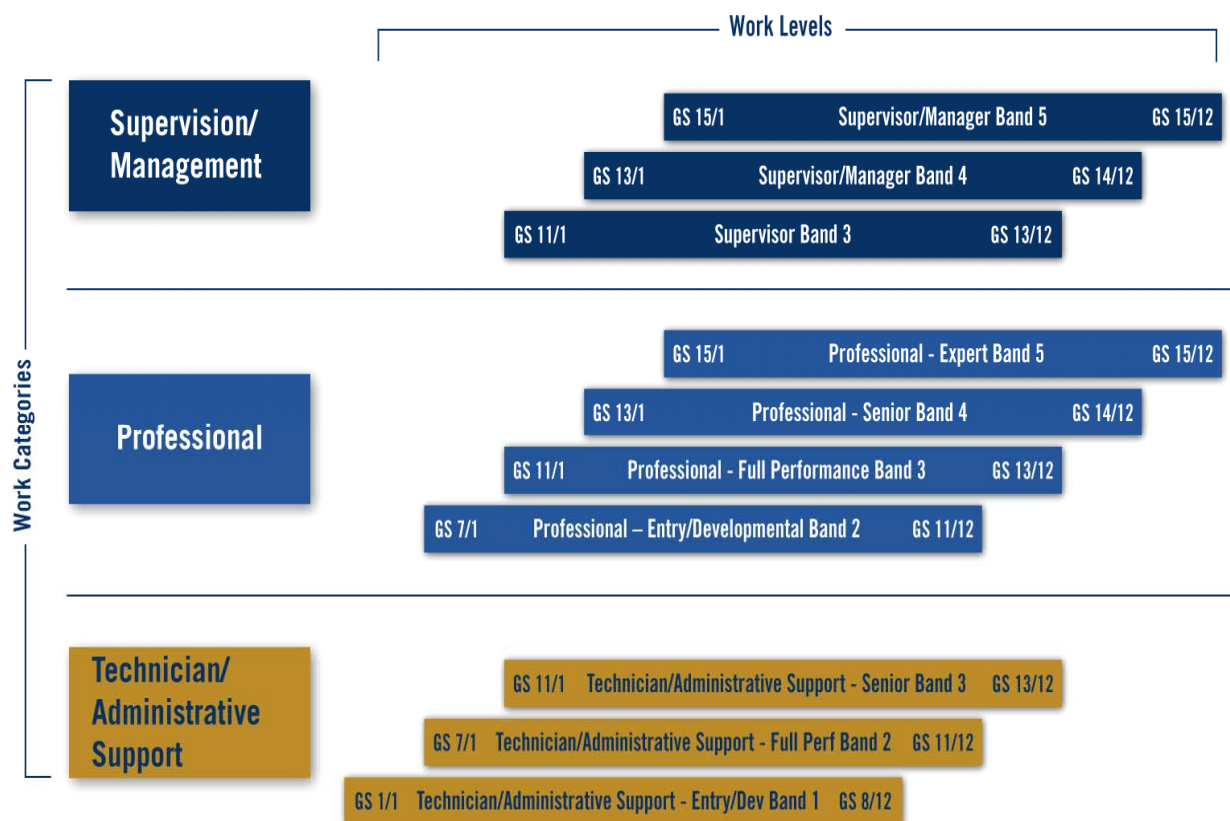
Work Levels

Work Categories

Supervision/ Management

GS 15/1 Supervisor/Manager Band 5 GS 15/12

GS 13/1 Supervisor/Manager Band 4 GS 14/12

GS 11/1 Supervisor Band 3 GS 13/12

Professional

GS 15/1 Professional - Expert Band 5 GS 15/12

GS 13/1 Professional - Senior Band 4 GS 14/12

GS 11/1 Professional - Full Performance Band 3 GS 13/12

GS 7/1 Professional – Entry/Developmental Band 2 GS 11/12

Technician/ Administrative Support

GS 11/1 Technician/Administrative Support - Senior Band 3 GS 13/12

GS 7/1 Technician/Administrative Support - Full Perf Band 2 GS 11/12

GS 1/1 Technician/Administrative Support - Entry/Dev Band 1 GS 8/12